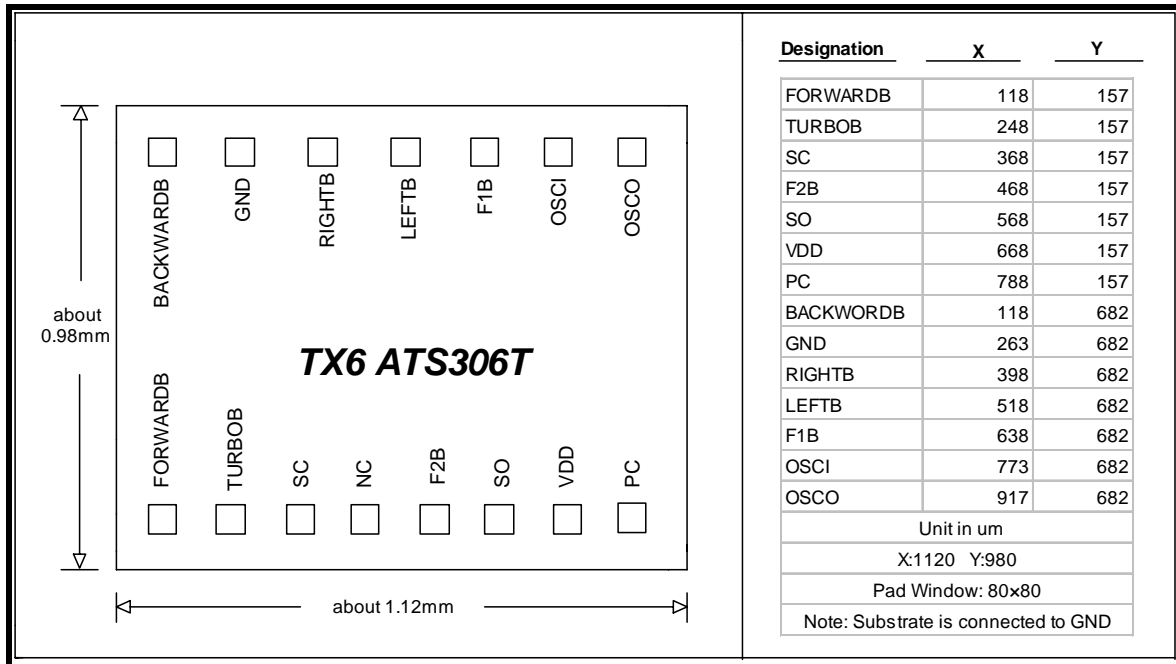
BACKWARDB GND RIGHTB LEFTB F1B OSCI OSCO

about 0.98mm

TX6 ATS306T

FORWARDB TURBOB SC NC F2B SO VDD PC

about 1.12mm

| Designation | X | Y |
|---|---|---|
| FORWARDB | 118 | 157 |
| TURBOB | 248 | 157 |
| SC | 368 | 157 |
| F2B | 468 | 157 |
| SO | 568 | 157 |
| VDD | 668 | 157 |
| PC | 788 | 157 |
| BACKWORDB | 118 | 682 |
| GND | 263 | 682 |
| RIGHTB | 398 | 682 |
| LEFTB | 518 | 682 |
| F1B | 638 | 682 |
| OSCI | 773 | 682 |
| OSCO | 917 | 682 |
| Unit in um | | |
| X:1120 Y:980 | | |
| Pad Window: 80×80 | | |
| Note: Substrate is connected to GND | | |